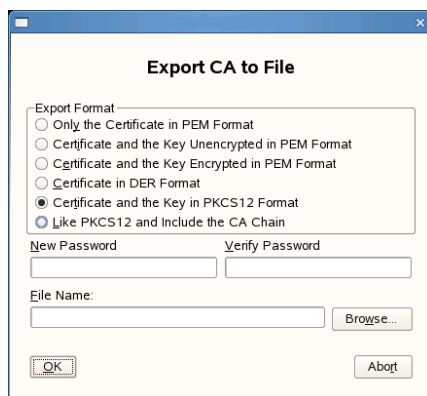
Export CA to File

Export Format

Only the Certificate in PEM Format

Certificate and the Key Unencrypted in PEM Format

Certificate and the Key Encrypted in PEM Format

Certificate in DER Format

Certificate and the Key in PKCS12 Format

Like PKCS12 and Include the CA Chain

New Password

Verify Password

File Name:

Browse...

OK

Abort